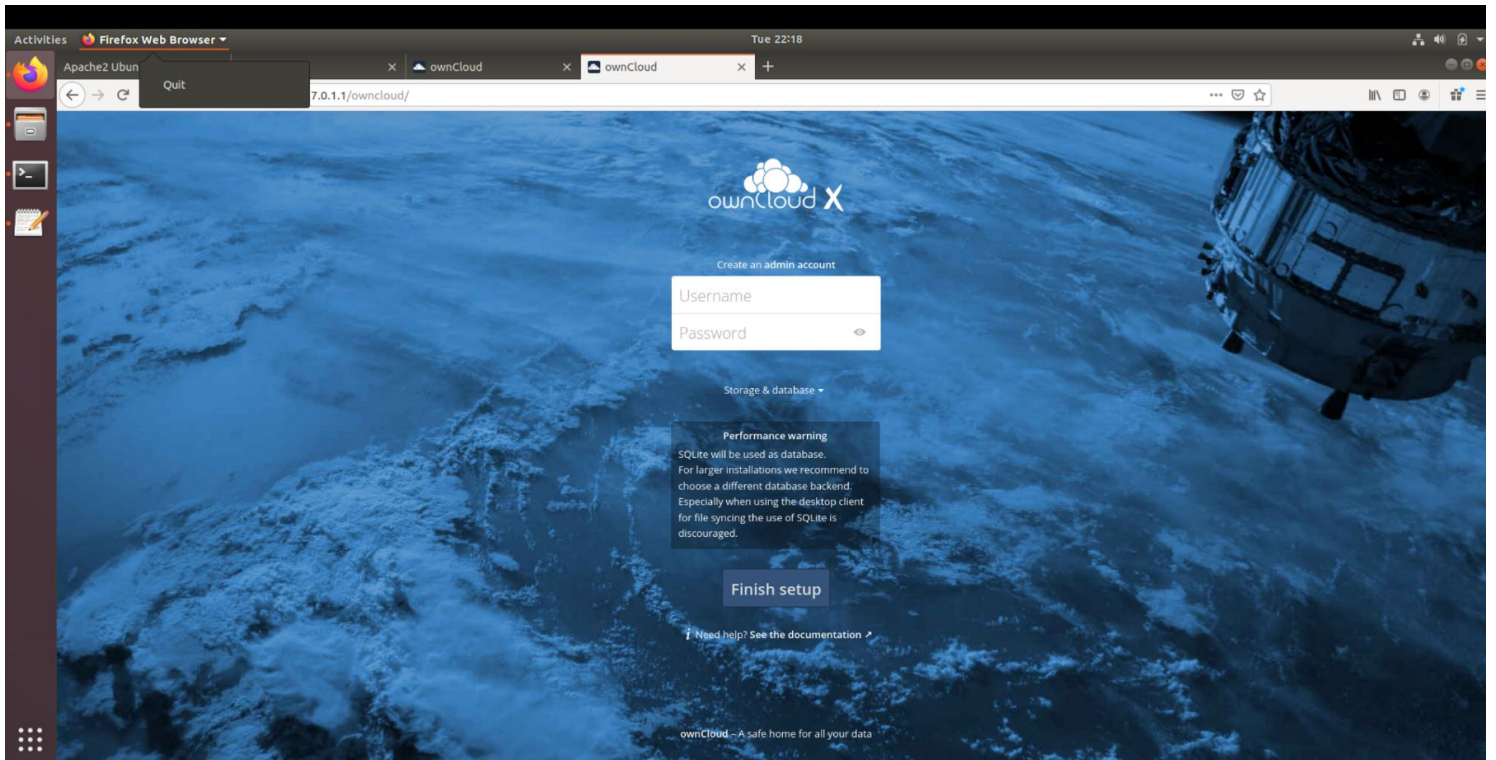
Activities Firefox Web Browser ▾

Tue 22:18

Apache2 Ubun
Quit
ownCloud
ownCloud

7.0.1.1/owncloud/

ownCloud X

Create an admin account

Username

Password

Storage & database ▾

Performance warning
SQLite will be used as database.
For larger installations we recommend to choose a different database backend.
Especially when using the desktop client for file syncing the use of SQLite is discouraged.

Finish setup

Need help? See the documentation ↗

ownCloud – A safe home for all your data